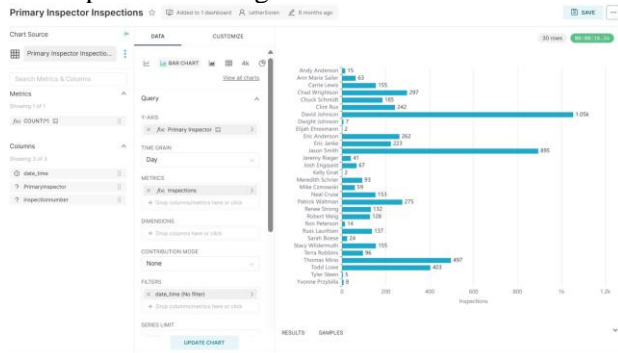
Primary Inspector Inspections ☆ Added to 1 dashboard lutharSoren 8 months ago

SAVE ···

Chart Source

Primary Inspector Inspectio...

Search Metrics & Columns

Metrics

Showing 1 of 1

COUNT(*)

Columns

Showing 3 of 3

date_time

PrimaryInspector

inspectionnumber

DATA

CUSTOMIZE

BAR CHART

4k

View all charts

Query

Y-AXIS

Primary Inspector

TIME GRAIN

Day

METRICS

inspections

+ Drop columns/metrics here or click

DIMENSIONS

+ Drop columns/metrics here or click

CONTRIBUTION MODE

None

FILTERS

date_time (No filter)

+ Drop columns/metrics here or click

SERIES LIMIT

UPDATE CHART

30 rows 00:00:16.26

| Inspector | Inspections |
|---|---|
| Andy Anderson | 15 |
| Ann Marie Salter | 63 |
| Carrie Lewis | 155 |
| Chad Wrightson | 297 |
| Chuck Schmidt | 185 |
| Clint Rue | 242 |
| David Johnson | 1.05k |
| Dwight Johnson | 7 |
| Elijah Ehresmann | 2 |
| Eric Anderson | 262 |
| Eric Janke | 223 |
| Jason Smith | 895 |
| Jeremy Rieger | 41 |
| Josh Engquist | 67 |
| Kelly Graf | 2 |
| Meredith Schrier | 93 |
| Mike Czmowski | 59 |
| Neal Cruse | 153 |
| Patrick Wattman | 275 |
| Renee Strong | 132 |
| Robert Weig | 128 |
| Ron Peterson | 14 |
| Russ Lauritsen | 137 |
| Sarah Boese | 24 |
| Stacy Wildermuth | 155 |
| Terra Robbins | 96 |
| Thomas Milne | 497 |
| Todd Lowe | 403 |
| Tyler Steen | 5 |
| Yvonne Przybilla | 8 |

0 200 400 600 800 1k 1.2k

Inspections

RESULTS SAMPLES